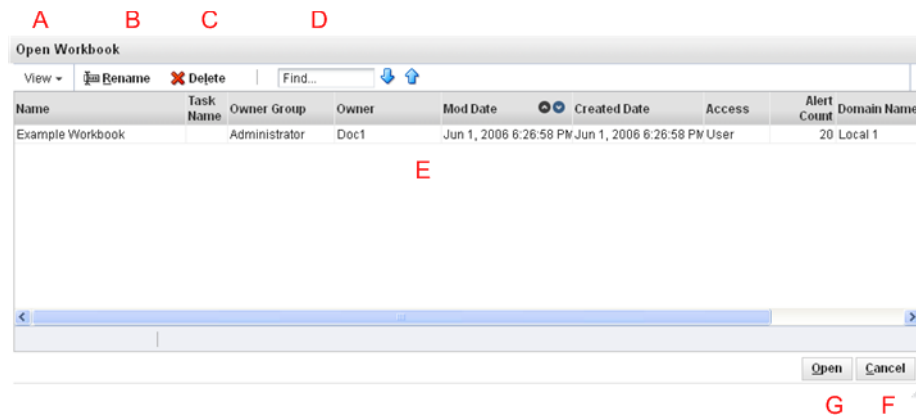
A B C D

Open Workbook

View ▾ Rename Delete Find...

| Name | Task Name | Owner Group | Owner | Mod Date | Created Date | Access | Alert Count | Domain Name |
|---|---|---|---|---|---|---|---|---|
| Example Workbook | | Administrator | Doc1 | Jun 1, 2006 6:26:58 PM | Jun 1, 2006 6:26:58 PM | User | 20 | Local 1 |

E

Open Cancel

G F